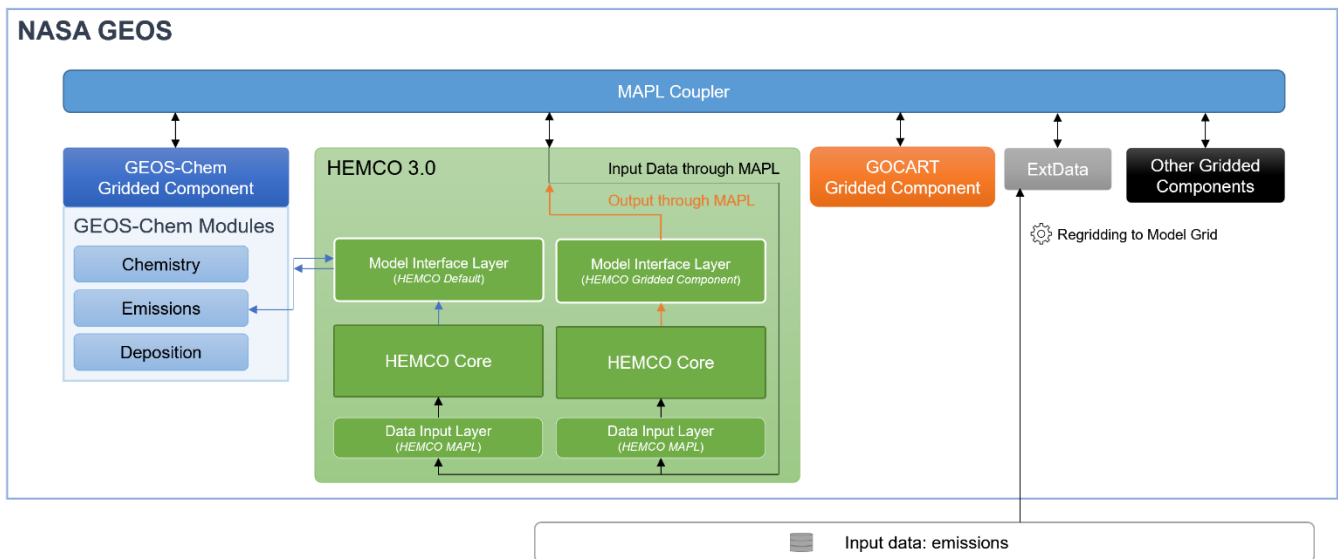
NASA GEOS

MAPL Coupler

GEOS-Chem Gridded Component

GEOS-Chem Modules

Chemistry

Emissions

Deposition

HEMCO 3.0

Input Data through MAPL

Output through MAPL

Model Interface Layer
(HEMCO Default)

Model Interface Layer
(HEMCO Gridded Component)

HEMCO Core

HEMCO Core

Data Input Layer
(HEMCO MAPL)

Data Input Layer
(HEMCO MAPL)

GOCART Gridded Component

ExtData

Other Gridded Components

Regridding to Model Grid

Input data: emissions